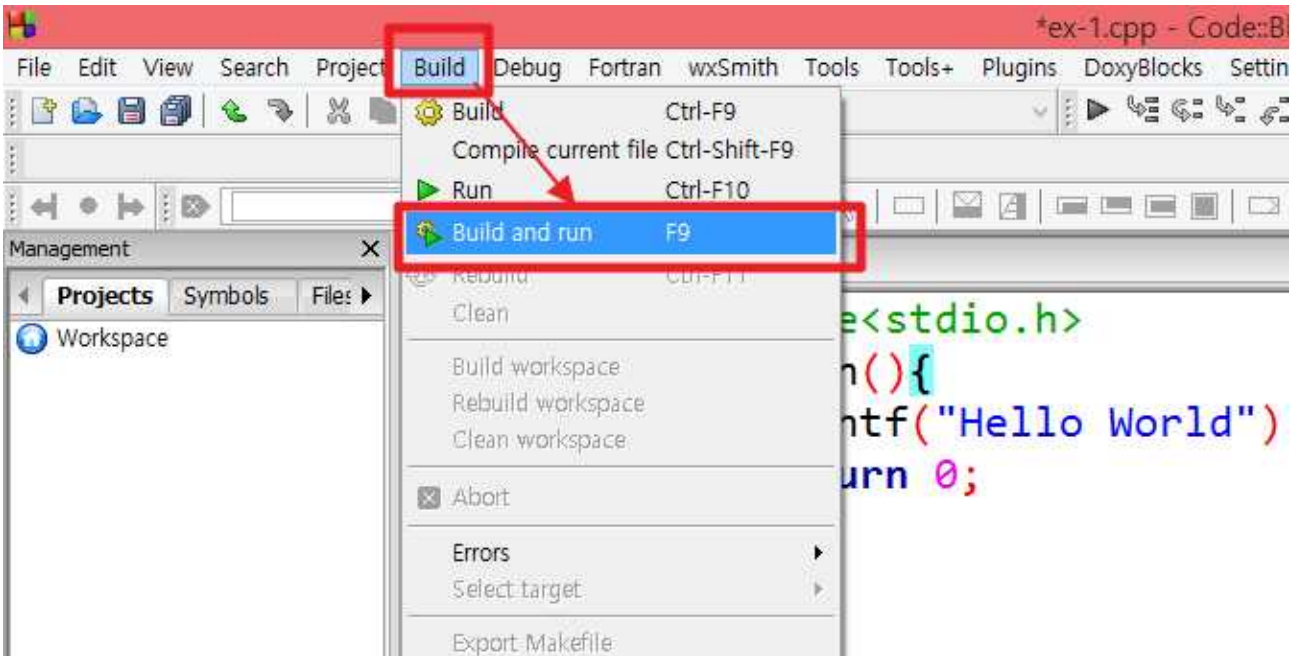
*ex-1.cpp - Code::Bl

File Edit View Search Project Build Debug Fortran wxSmith Tools Tools+ Plugins DoxyBlocks Settin

Build Ctrl-F9
Compile current file Ctrl-Shift-F9
Run Ctrl-F10
Build and run F9
Rebuild Ctrl-F11
Clean

Build workspace
Rebuild workspace
Clean workspace

Abort

Errors
Select target

Export Makefile

Management

Projects Symbols Files

Workspace

e<stdio.h>
n(){
ntf("Hello World")
urn 0;